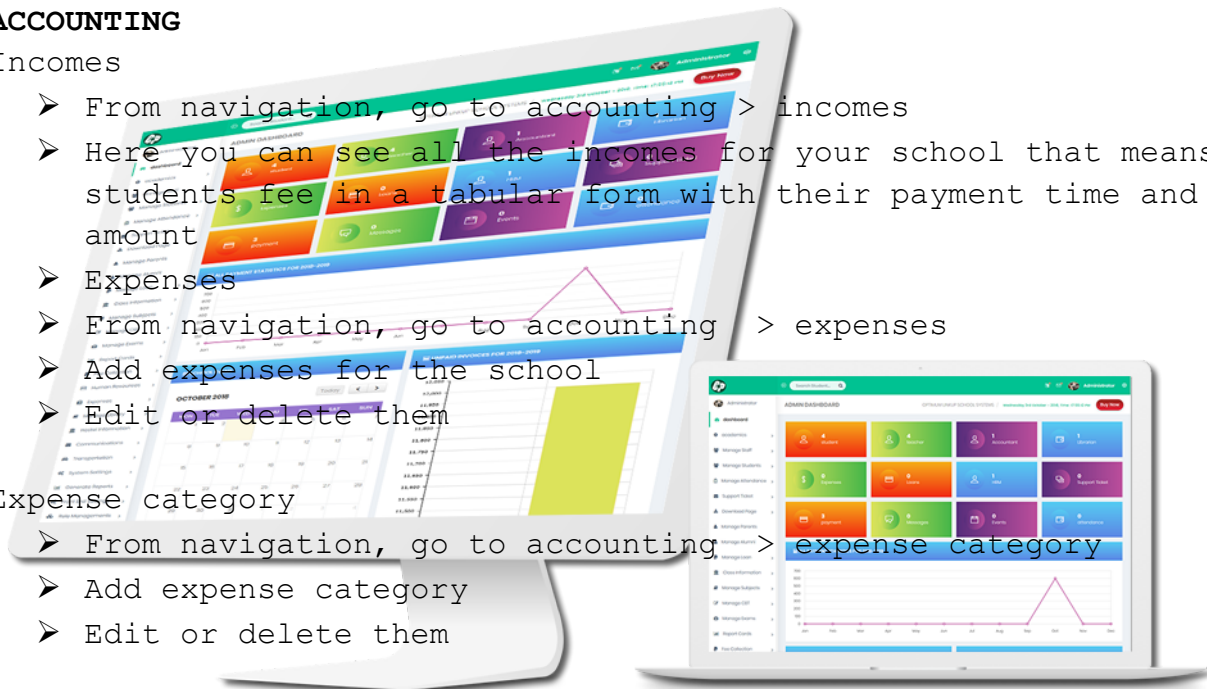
ACCOUNTING

Incomes

➢ From navigation, go to accounting > incomes
➢ Here you can see all the incomes for your school that means students fee in a tabular form with their payment time and amount
➢ Expenses
➢ From navigation, go to accounting > expenses
➢ Add expenses for the school
➢ Edit or delete them

Expense category

➢ From navigation, go to accounting > expense category
➢ Add expense category
➢ Edit or delete them